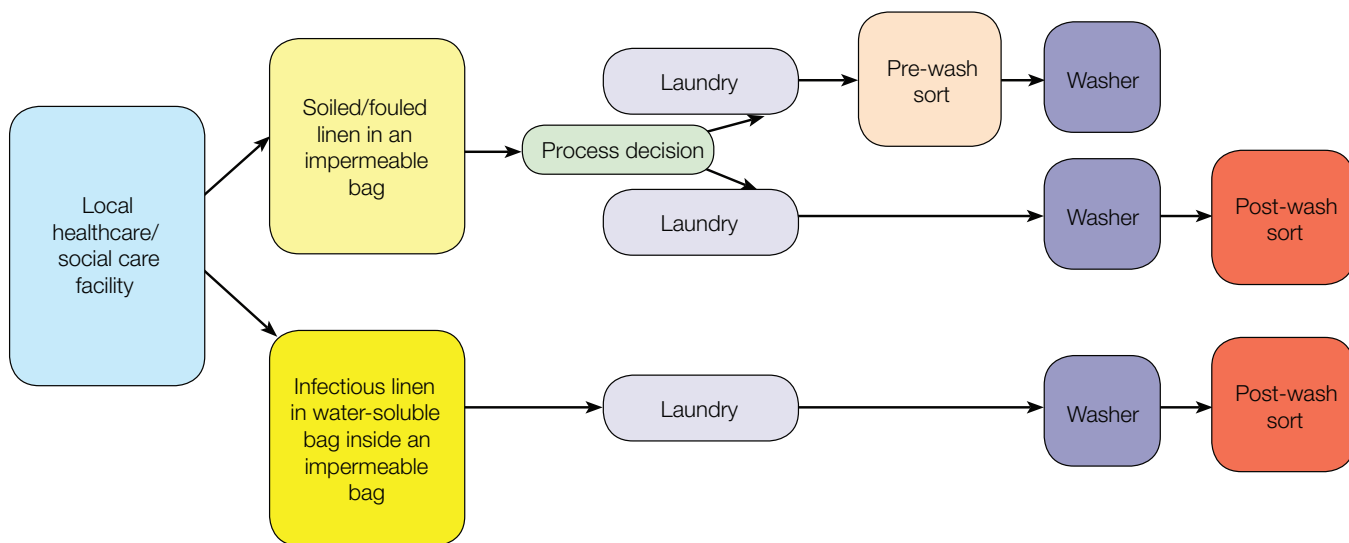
Local healthcare/ social care facility

Soiled/fouled linen in an impermeable bag

Process decision

Laundry

Pre-wash sort

Washer

Laundry

Washer

Post-wash sort

Infectious linen in water-soluble bag inside an impermeable bag

Laundry

Washer

Post-wash sort